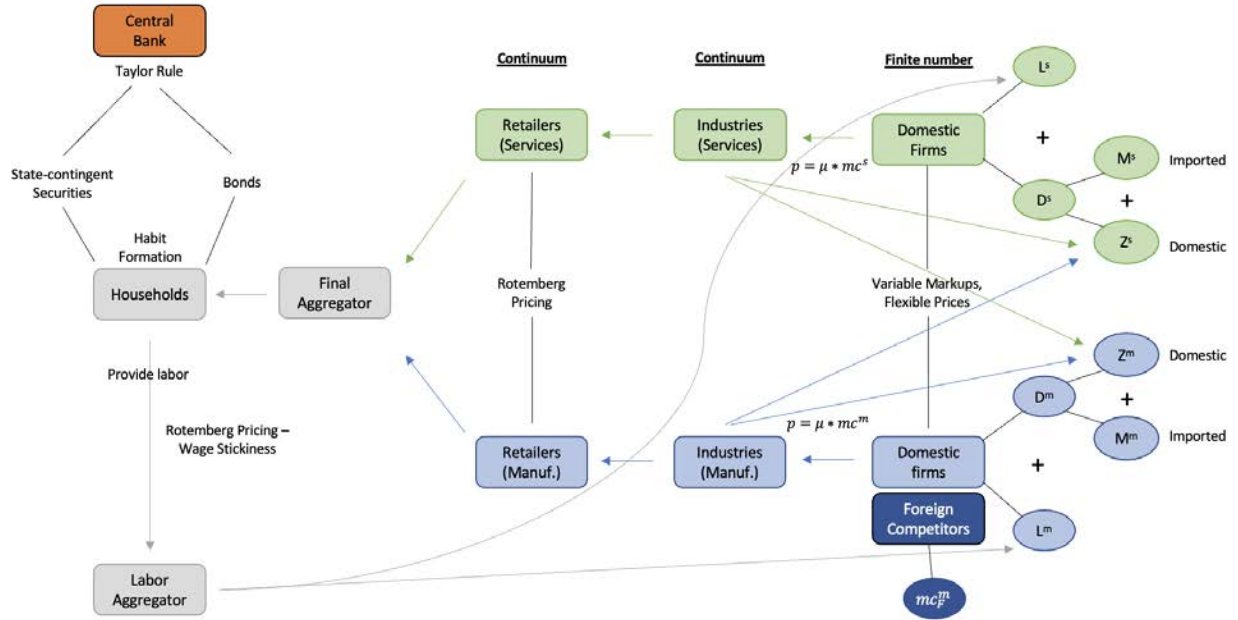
Central Bank

Taylor Rule

State-contingent Securities

Bonds

Habit Formation

Households

Final Aggregator

Provide labor

Rotemberg Pricing – Wage Stickiness

Labor Aggregator

Continuum

Continuum

Finite number

Retailers (Services)

Industries (Services)

Domestic Firms

$p = \mu * mc^s$

Rotemberg Pricing

Variable Markups, Flexible Prices

Retailers (Manuf.)

Industries (Manuf.)

Domestic firms

$p = \mu * mc^m$

Foreign Competitors

$mc_F^m$

$L^s$

+

$M^s$

Imported

$D^s$

+

$Z^s$

Domestic

$Z^m$

Domestic

$D^m$

+

$M^m$

Imported

+

$L^m$